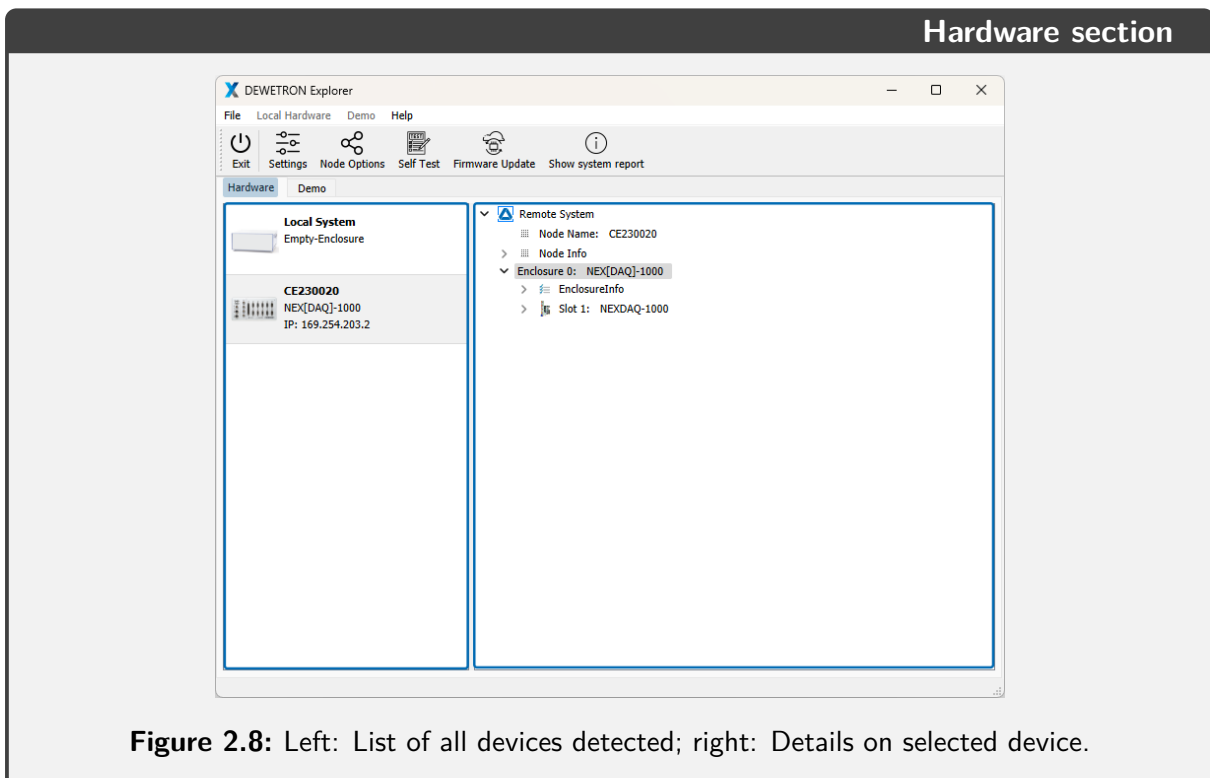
Hardware section

DEWETRON Explorer

File Local Hardware Demo Help

Exit Settings Node Options Self Test Firmware Update Show system report

Hardware Demo

Local System
Empty-Enclosure

CE230020
NEX[DAQ]-1000
IP: 169.254.203.2

Remote System
Node Name: CE230020
Node Info
Enclosure 0: NEX[DAQ]-1000
EnclosureInfo
Slot 1: NEXDAQ-1000

**Figure 2.8:** Left: List of all devices detected; right: Details on selected device.